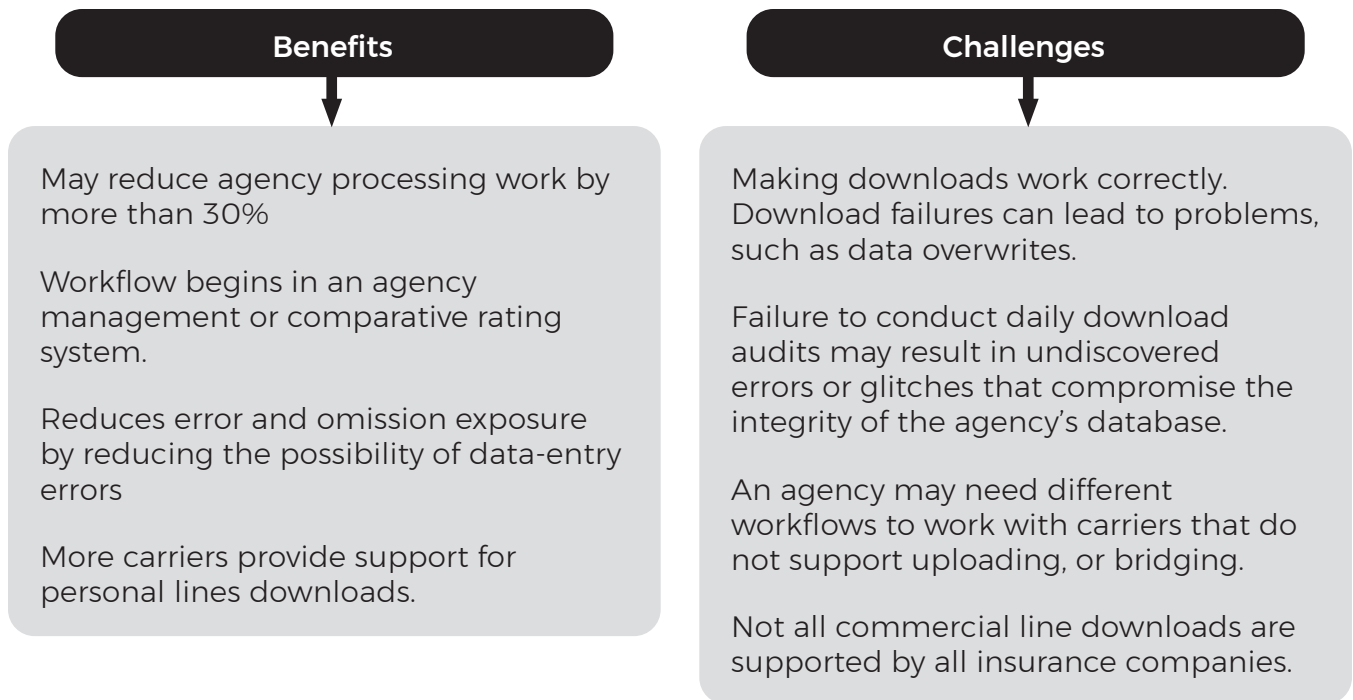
Benefits

May reduce agency processing work by more than 30%

Workflow begins in an agency management or comparative rating system.

Reduces error and omission exposure by reducing the possibility of data-entry errors

More carriers provide support for personal lines downloads.

Challenges

Making downloads work correctly. Download failures can lead to problems, such as data overwrites.

Failure to conduct daily download audits may result in undiscovered errors or glitches that compromise the integrity of the agency's database.

An agency may need different workflows to work with carriers that do not support uploading, or bridging.

Not all commercial line downloads are supported by all insurance companies.